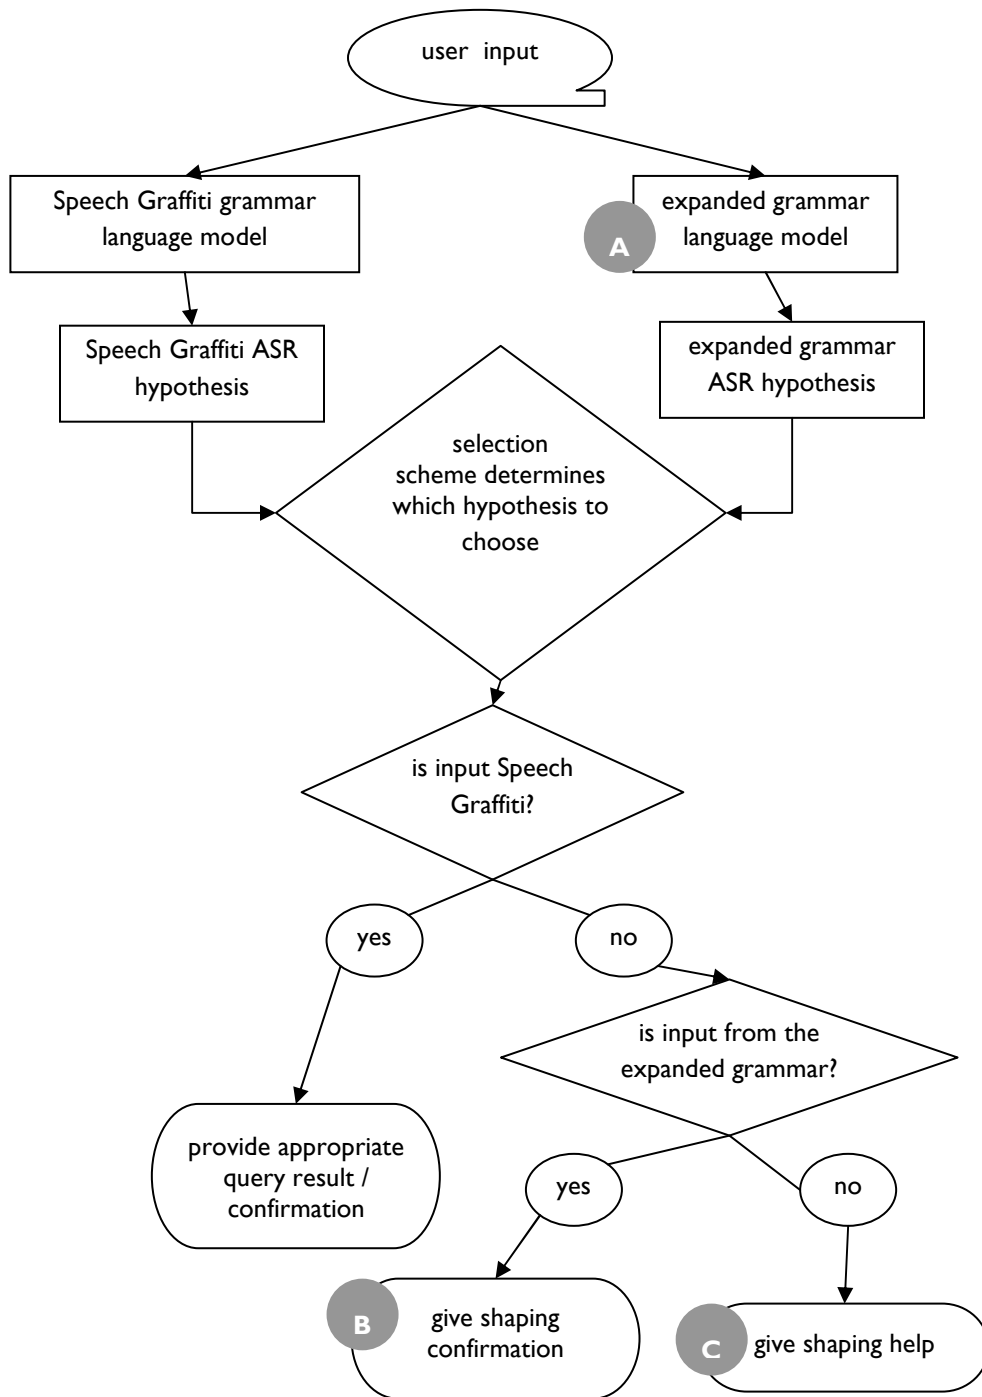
user input

Speech Graffiti grammar language model

A

expanded grammar language model

Speech Graffiti ASR hypothesis

expanded grammar ASR hypothesis

selection scheme determines which hypothesis to choose

is input Speech Graffiti?

yes

no

is input from the expanded grammar?

provide appropriate query result / confirmation

yes

no

B

give shaping confirmation

C

give shaping help